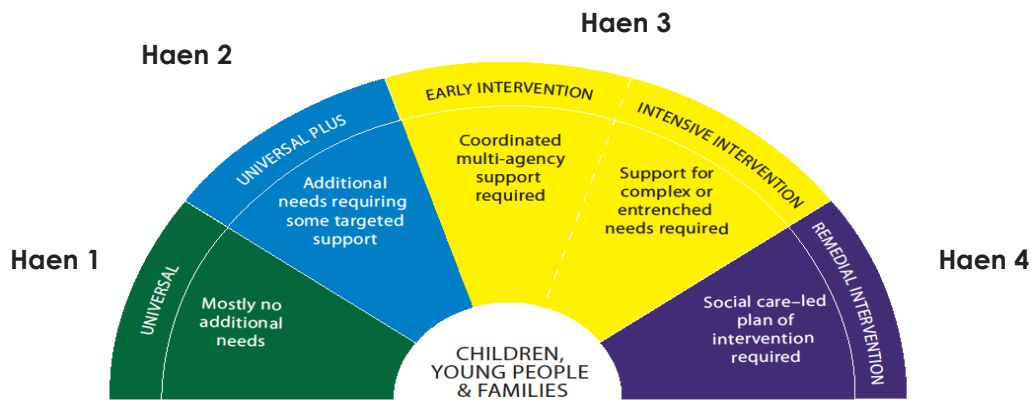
Haen 1

UNIVERSAL

Mostly no additional needs

Haen 2

UNIVERSAL PLUS

Additional needs requiring some targeted support

Haen 3

EARLY INTERVENTION

Coordinated multi-agency support required

INTENSIVE INTERVENTION

Support for complex or entrenched needs required

Haen 4

REMEDIAL INTERVENTION

Social care–led plan of intervention required

CHILDREN, YOUNG PEOPLE & FAMILIES